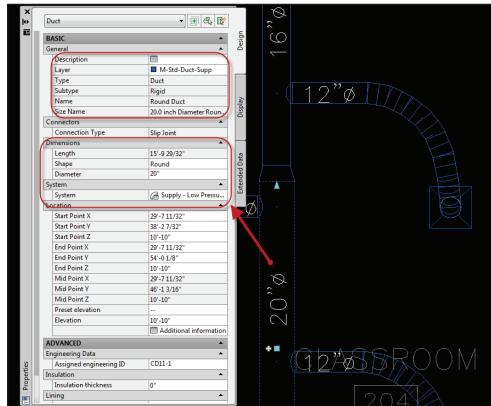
Duct

BASIC

General

| Description | |
|---|---|
| Layer | M-Std-Duct-Supp |
| Type | Duct |
| Subtype | Rigid |
| Name | Round Duct |
| Size Name | 20.0 inch Diameter Roun... |

Connectors

| Connection Type | Slip Joint |
|---|---|

Dimensions

| Length | 15'-9 29/32" |
|---|---|
| Shape | Round |
| Diameter | 20" |

System

| System | Supply - Low Pressu... |
|---|---|

Location

| Start Point X | 29'-7 11/32" |
|---|---|
| Start Point Y | 38'-2 7/32" |
| Start Point Z | 10'-10" |
| End Point X | 29'-7 11/32" |
| End Point Y | 54'-0 1/8" |
| End Point Z | 10'-10" |
| Mid Point X | 29'-7 11/32" |
| Mid Point Y | 46'-1 3/16" |
| Mid Point Z | 10'-10" |
| Preset elevation | -- |
| Elevation | 10'-10" |
| | Additional information |

ADVANCED

Engineering Data

| Assigned engineering ID | CD11-1 |
|---|---|

Insulation

| Insulation thickness | 0" |
|---|---|

Lining

Design

Display

Extended Data

Properties

16"ø

12"ø

ø

20"ø

12"ø

CLASSROOM

204